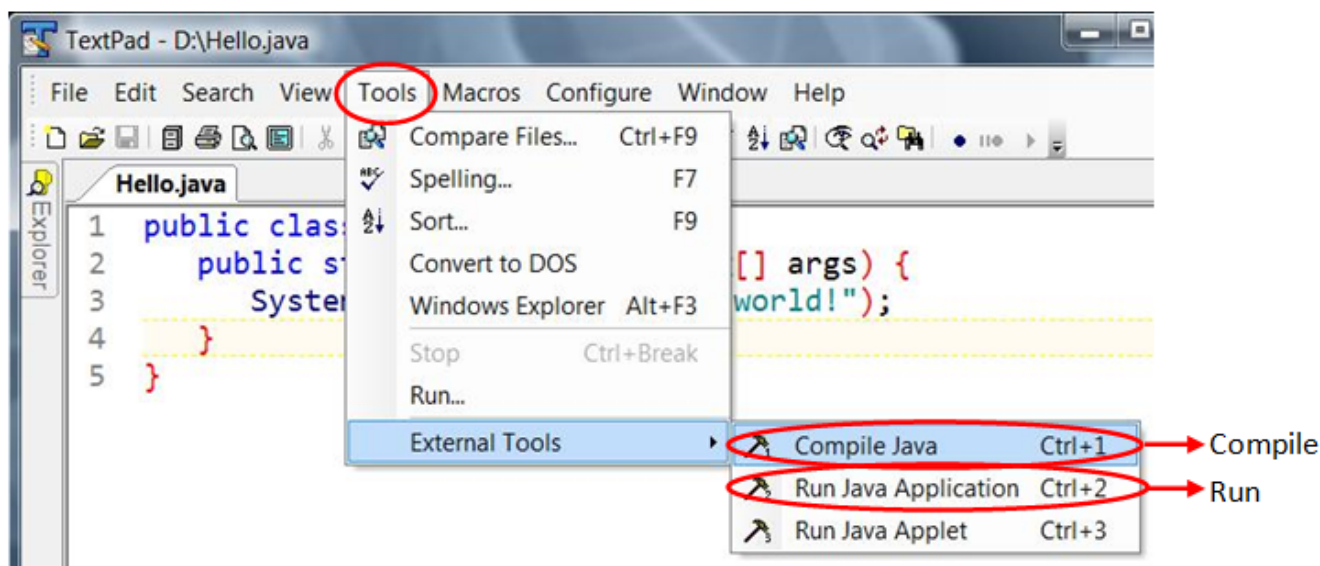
TextPad - D:\Hello.java

File Edit Search View Tools Macros Configure Window Help

Hello.java

Explorer

1 public clas
2 public st [] args) {
3 Syster world!");
4 }
5 }

Compare Files... Ctrl+F9
Spelling... F7
Sort... F9
Convert to DOS
Windows Explorer Alt+F3
Stop Ctrl+Break
Run...
External Tools

Compile Java Ctrl+1
Run Java Application Ctrl+2
Run Java Applet Ctrl+3

Compile
Run